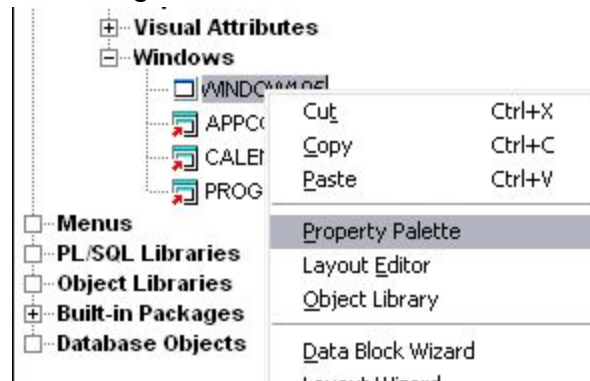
Visual Attributes
Windows
WINDOW1 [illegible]
APPC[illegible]
CALE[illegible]
PROG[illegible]
Menus
PL/SQL Libraries
Object Libraries
Built-in Packages
Database Objects

Cut Ctrl+X
Copy Ctrl+C
Paste Ctrl+V
Property Palette
Layout Editor
Object Library
Data Block Wizard
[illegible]